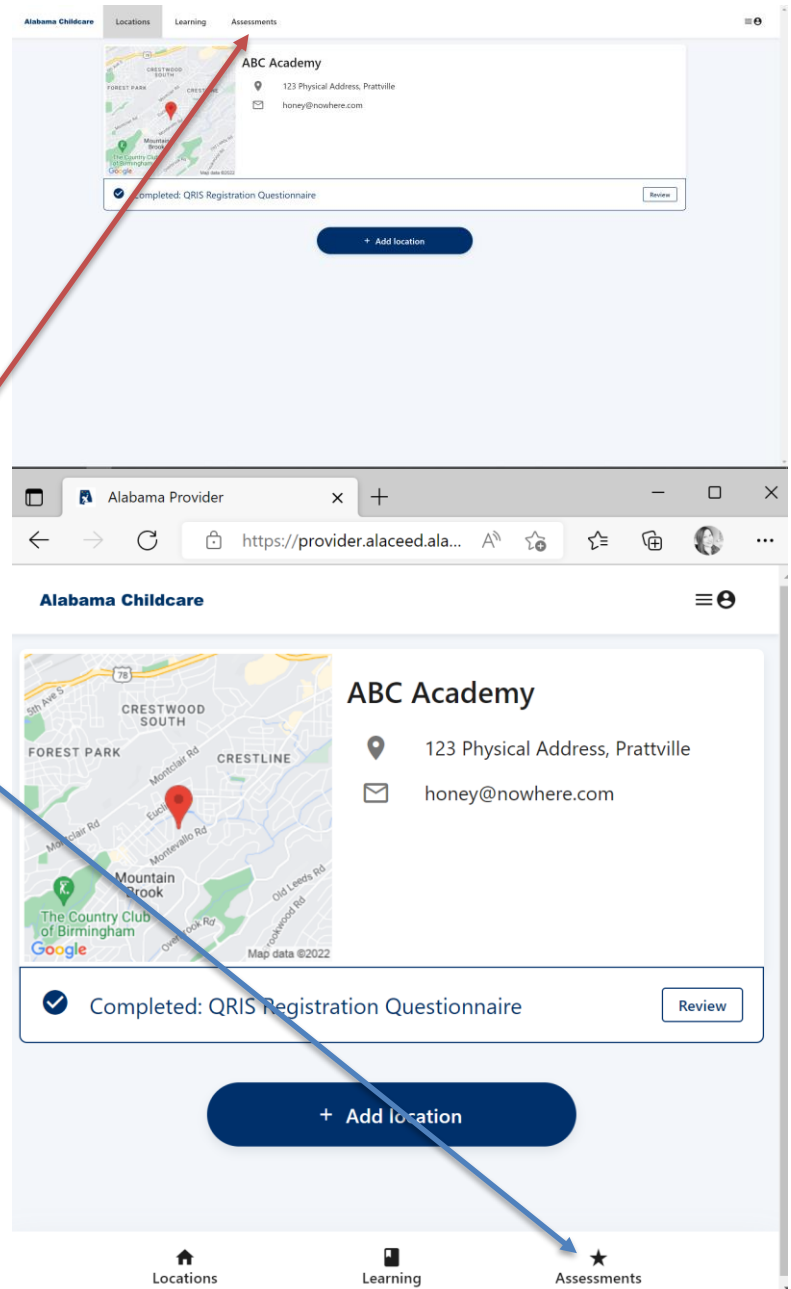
Alabama Childcare Locations Learning Assessments

ABC Academy

123 Physical Address, Prattville

honey@nowhere.com

CRESTWOOD SOUTH
FOREST PARK
CRESTLINE
Mountain Brook
The Country Club of Birmingham
Google
Map data ©2022

Completed: QRIS Registration Questionnaire Review

+ Add location

Alabama Provider

https://provider.alaceed.ala...

Alabama Childcare

78
5th Ave S
CRESTWOOD SOUTH
FOREST PARK
CRESTLINE
Montclair Rd
Euclid
Montclair Rd
Montevallo Rd
Mountain Brook
Old Leeds Rd
Brookwood Rd
Overbrook Rd
The Country Club of Birmingham
Google
Map data ©2022

ABC Academy

123 Physical Address, Prattville

honey@nowhere.com

Completed: QRIS Registration Questionnaire

Review

+ Add location

Locations Learning Assessments